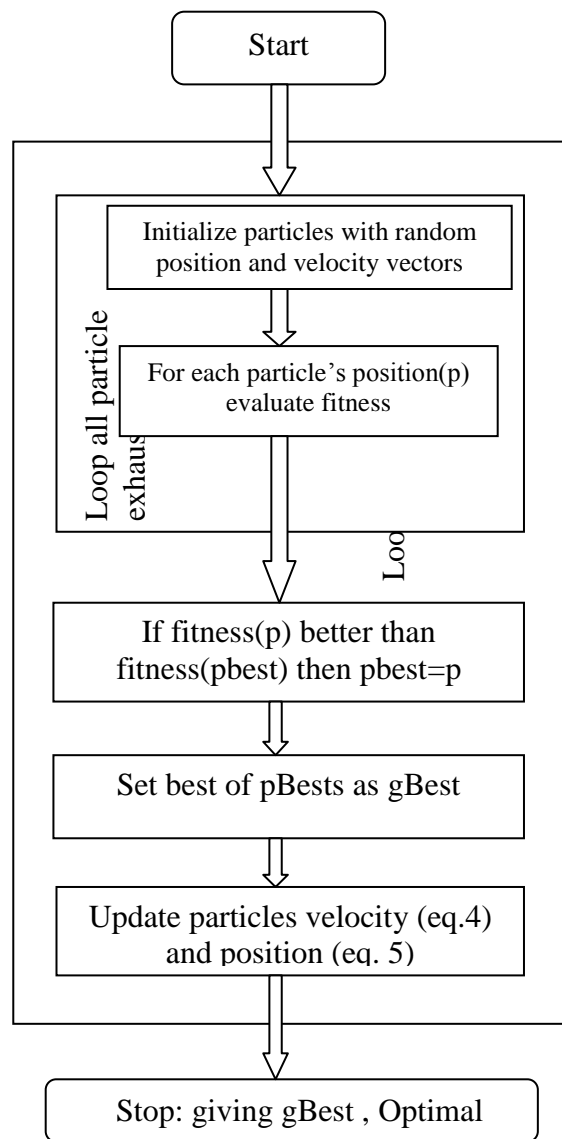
Start

Initialize particles with random position and velocity vectors

For each particle's position(p) evaluate fitness

Loop all particle exhaus

Loo

If fitness(p) better than fitness(pbest) then pbest=p

Set best of pBests as gBest

Update particles velocity (eq.4) and position (eq. 5)

Stop: giving gBest , Optimal